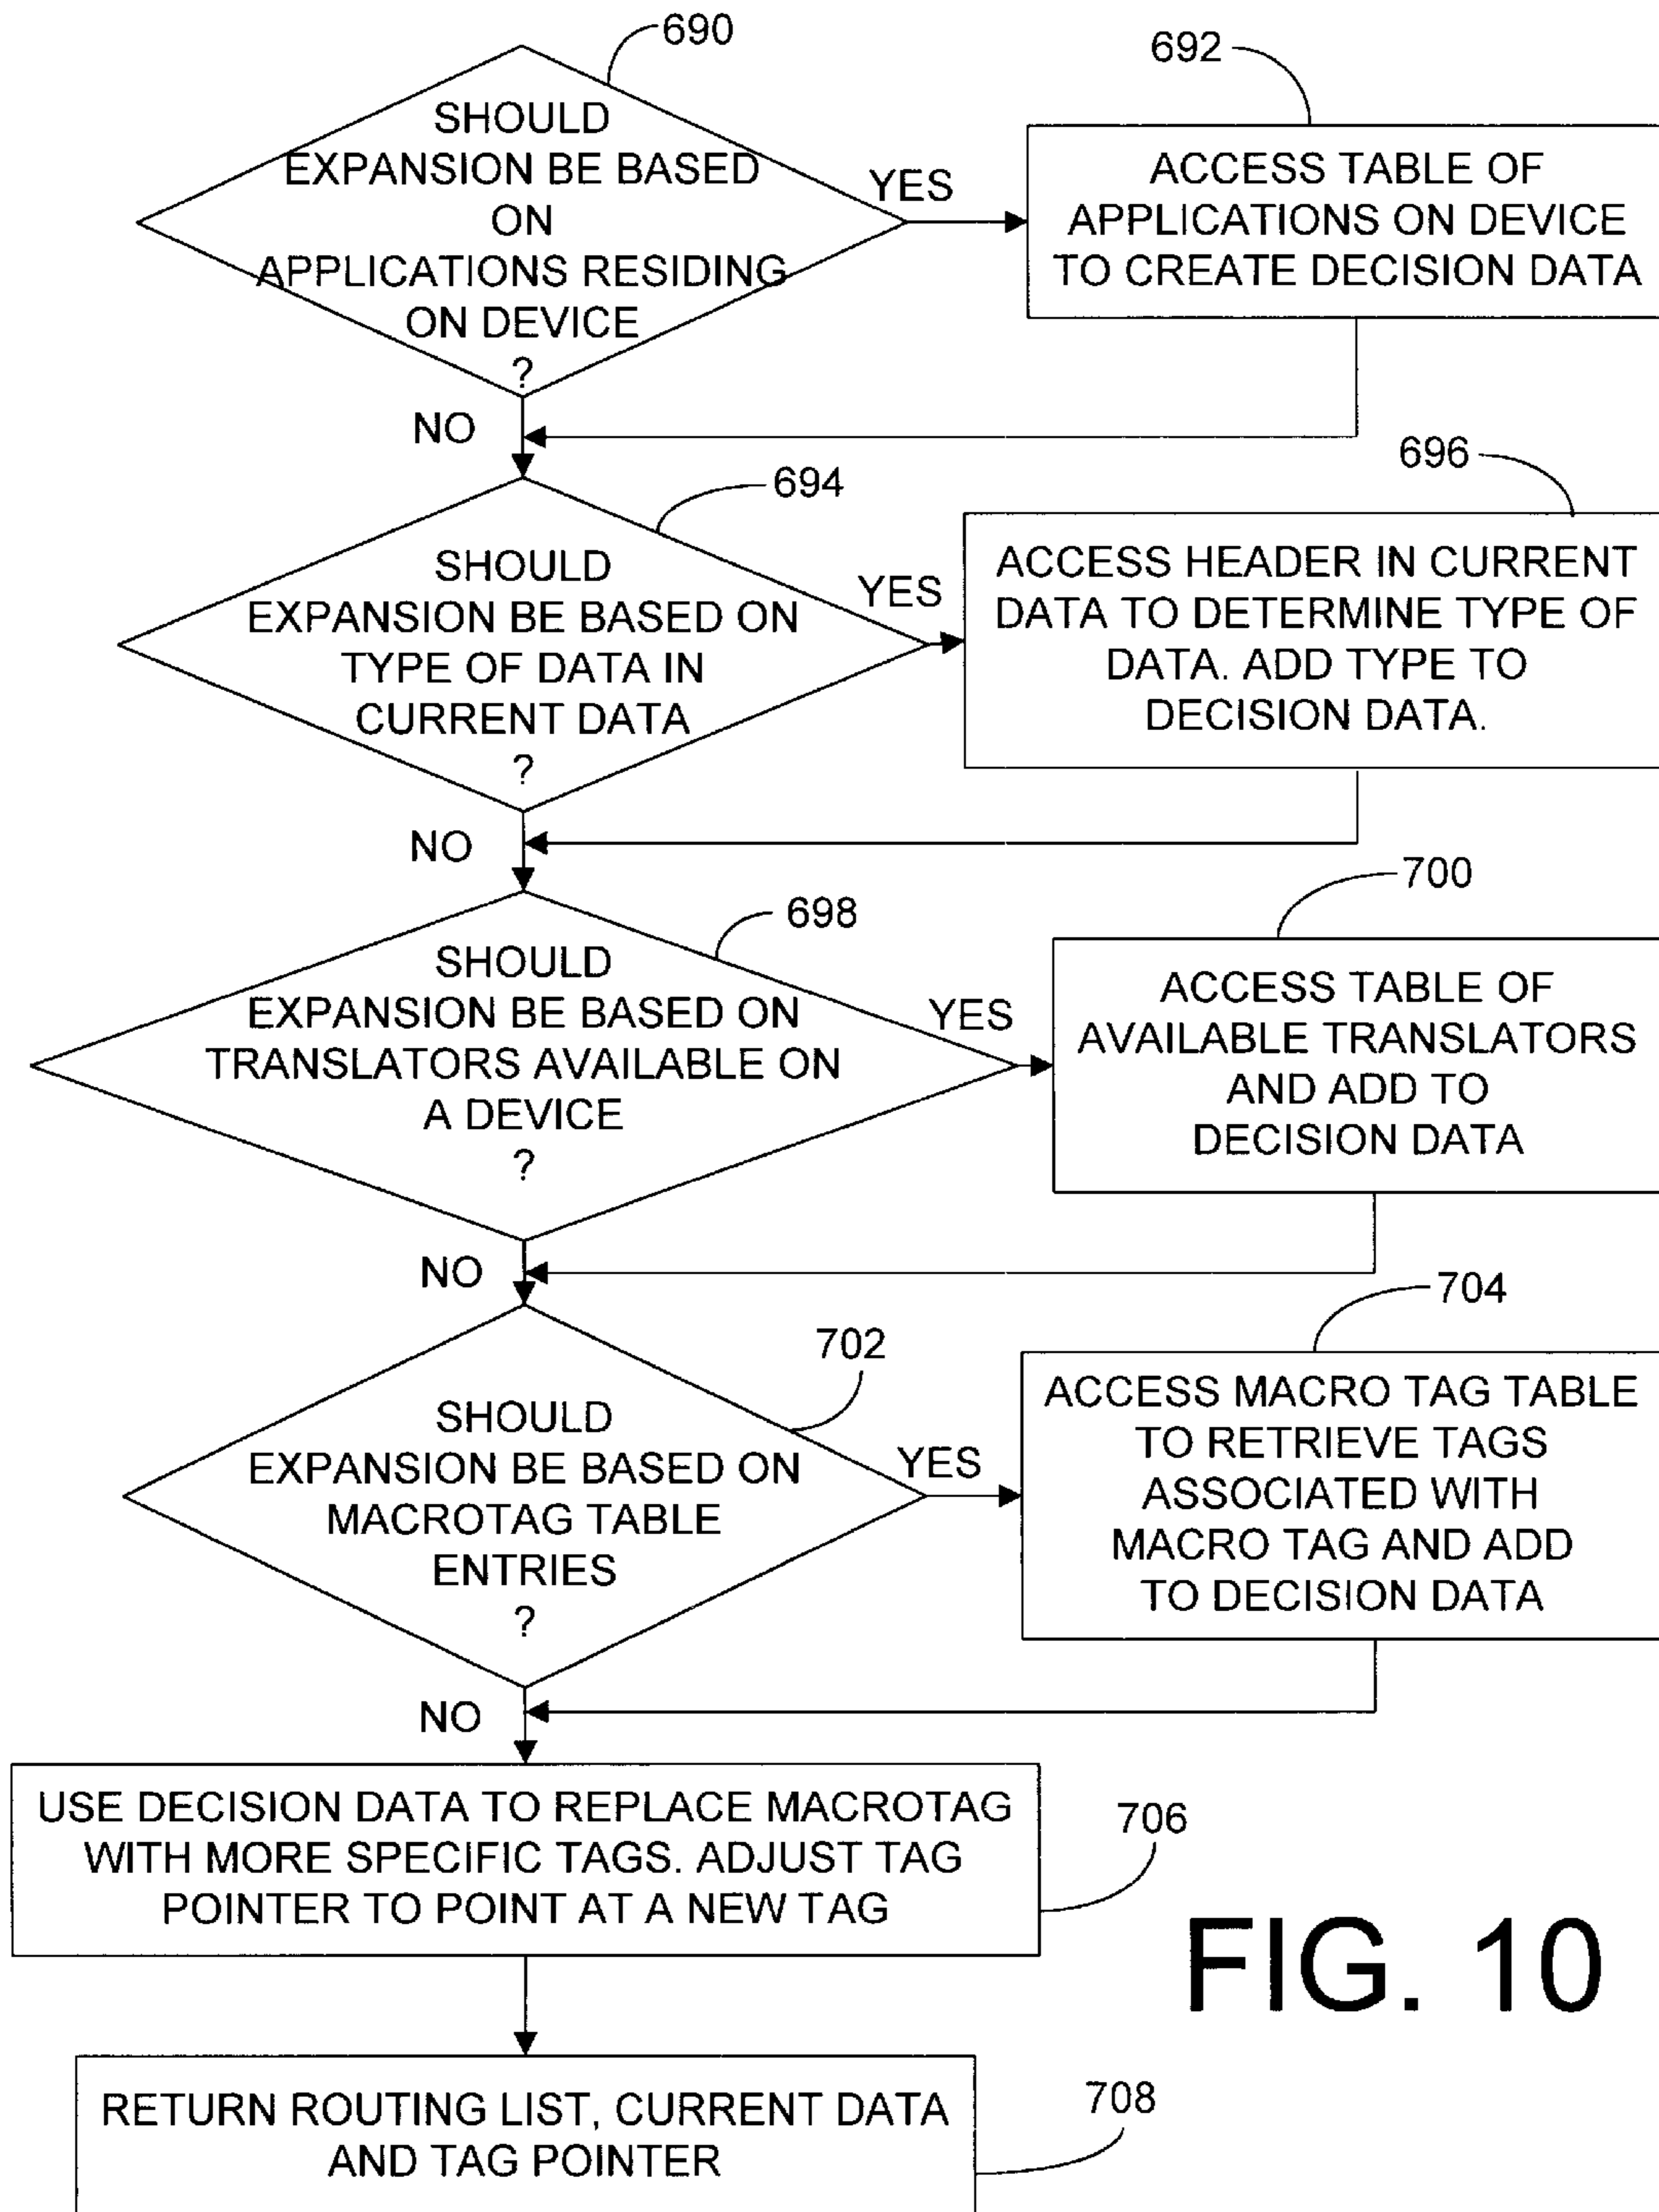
690

SHOULD EXPANSION BE BASED ON APPLICATIONS RESIDING ON DEVICE ?

YES

692

ACCESS TABLE OF APPLICATIONS ON DEVICE TO CREATE DECISION DATA

NO

694

SHOULD EXPANSION BE BASED ON TYPE OF DATA IN CURRENT DATA ?

YES

696

ACCESS HEADER IN CURRENT DATA TO DETERMINE TYPE OF DATA. ADD TYPE TO DECISION DATA.

NO

698

SHOULD EXPANSION BE BASED ON TRANSLATORS AVAILABLE ON A DEVICE ?

YES

700

ACCESS TABLE OF AVAILABLE TRANSLATORS AND ADD TO DECISION DATA

NO

702

SHOULD EXPANSION BE BASED ON MACROTAG TABLE ENTRIES ?

YES

704

ACCESS MACRO TAG TABLE TO RETRIEVE TAGS ASSOCIATED WITH MACRO TAG AND ADD TO DECISION DATA

NO

USE DECISION DATA TO REPLACE MACROTAG WITH MORE SPECIFIC TAGS. ADJUST TAG POINTER TO POINT AT A NEW TAG

706

FIG. 10

RETURN ROUTING LIST, CURRENT DATA AND TAG POINTER

708